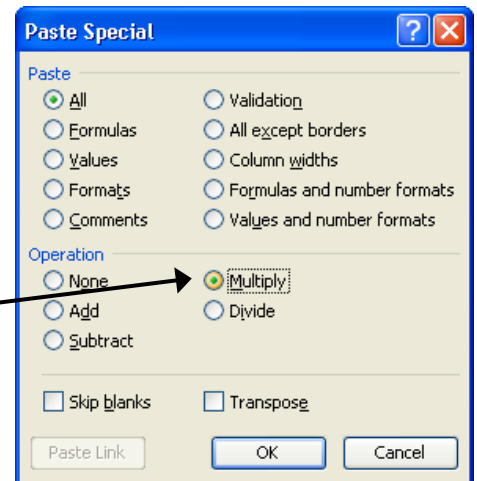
Paste Special

Paste

All

Formulas

Values

Formats

Comments

Validation

All except borders

Column widths

Formulas and number formats

Values and number formats

Operation

None

Add

Subtract

Multiply

Divide

Skip blanks

Transpose

Paste Link

OK

Cancel